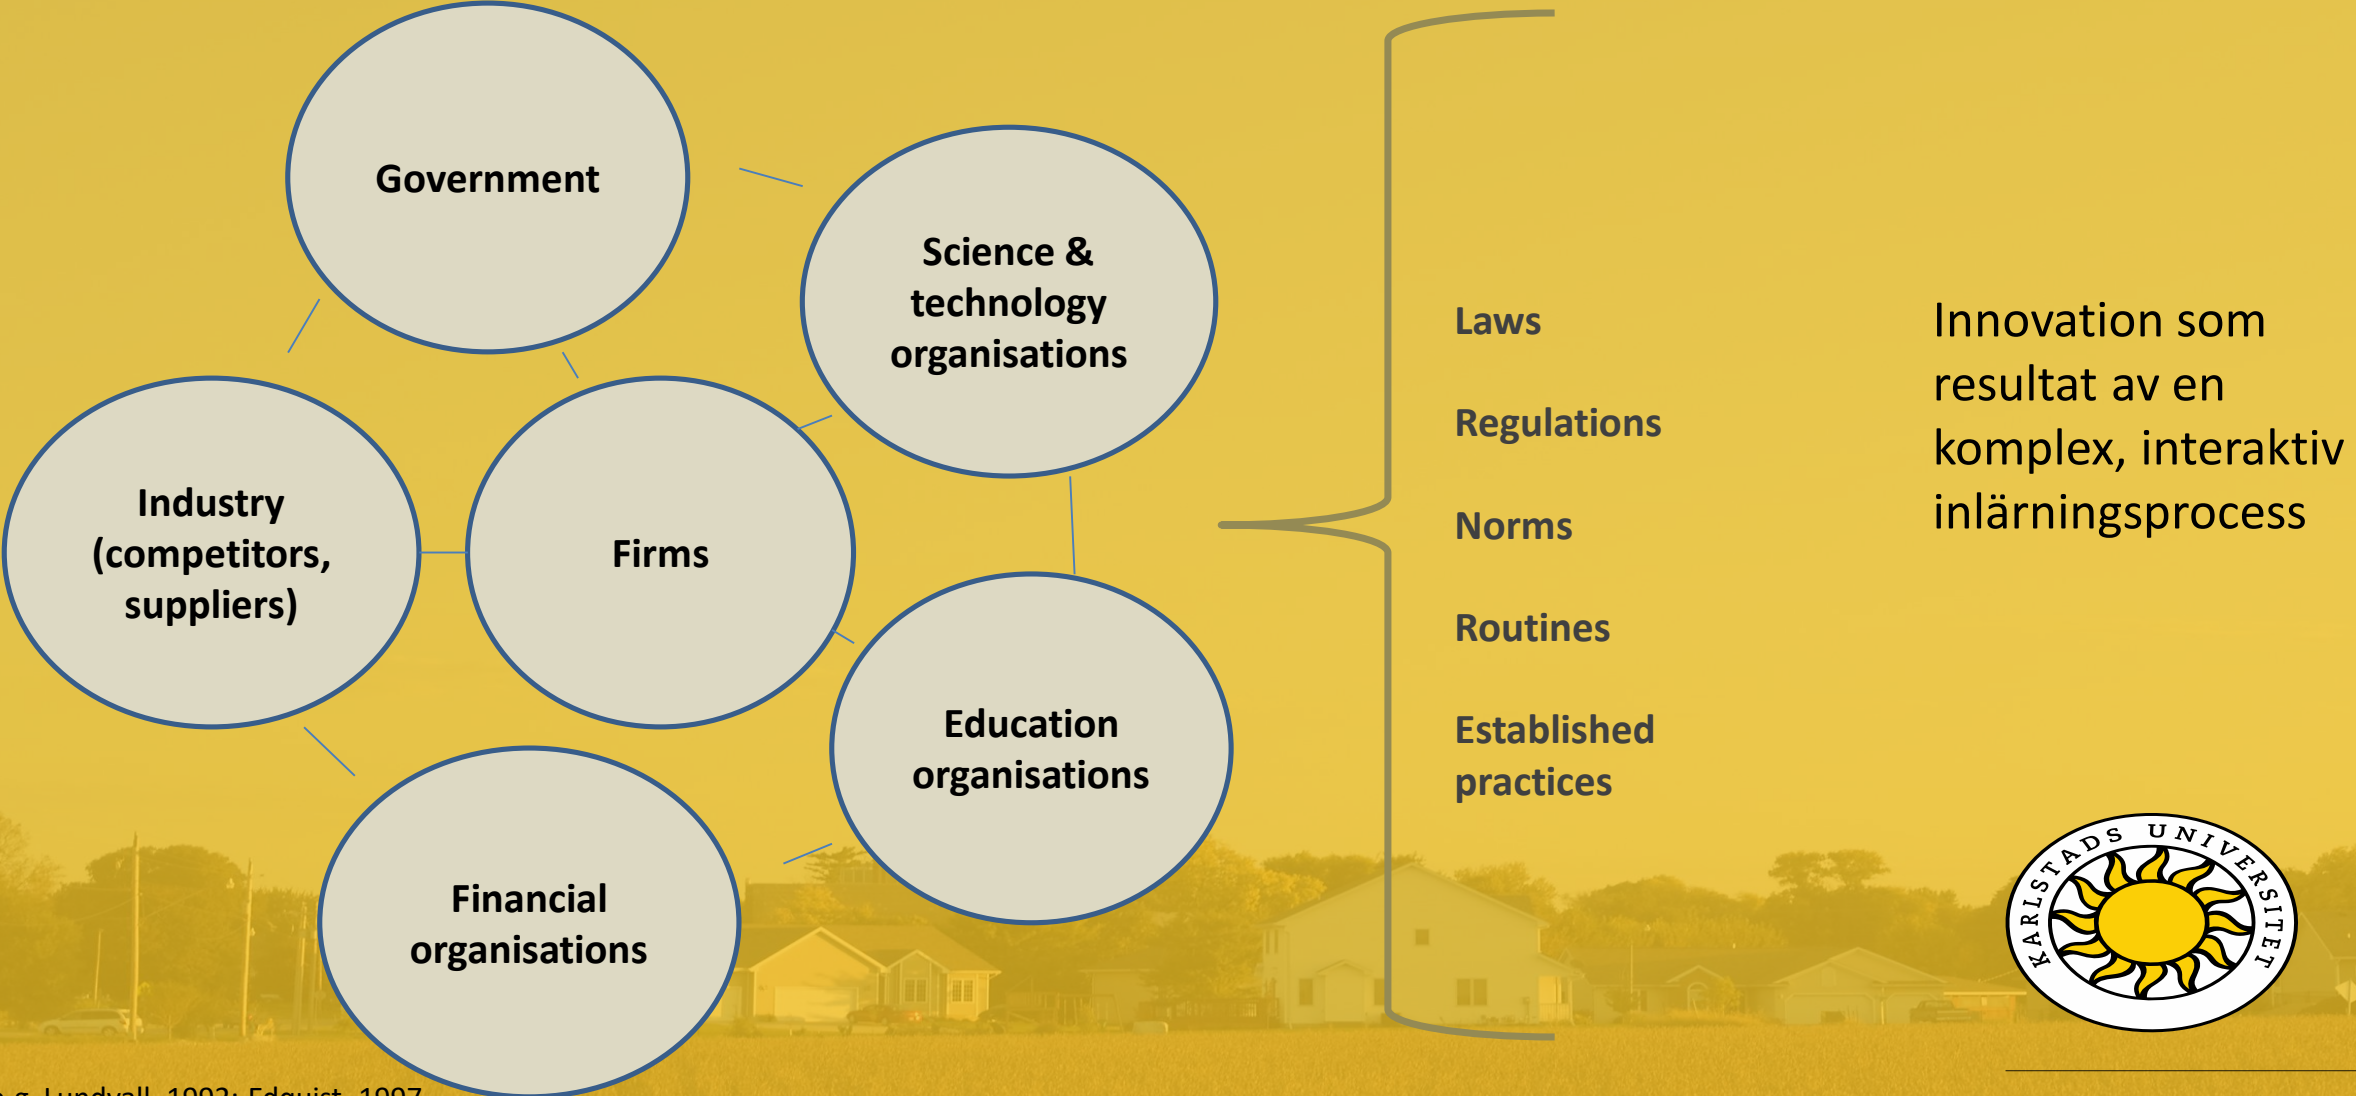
Government

Science & technology organisations

Industry (competitors, suppliers)

Firms

Education organisations

Financial organisations

Laws

Regulations

Norms

Routines

Established practices

Innovation som resultat av en komplex, interaktiv inlärningsprocess

KARLSTADS UNIVERSITET

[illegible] Lundvall, 1992; Edquist, 1997